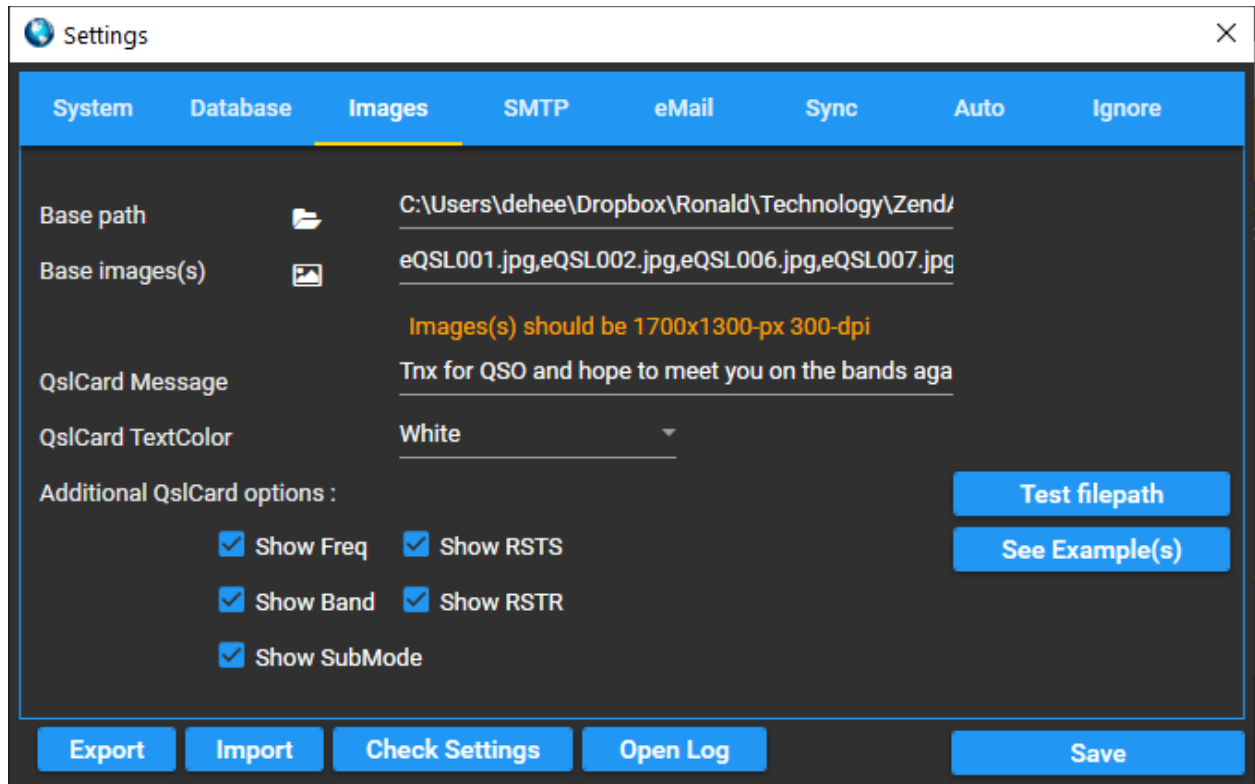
Settings

System Database Images SMTP eMail Sync Auto Ignore

Base path C:\Users\dehee\Dropbox\Ronald\Technology\Zend/

Base images(s) eQSL001.jpg,eQSL002.jpg,eQSL006.jpg,eQSL007.jpg

Images(s) should be 1700x1300-px 300-dpi

QslCard Message Tnx for QSO and hope to meet you on the bands aga

QslCard TextColor White

Additional QslCard options :

Show Freq Show RSTS

Show Band Show RSTR

Show SubMode

Test filepath

See Example(s)

Export Import Check Settings Open Log Save